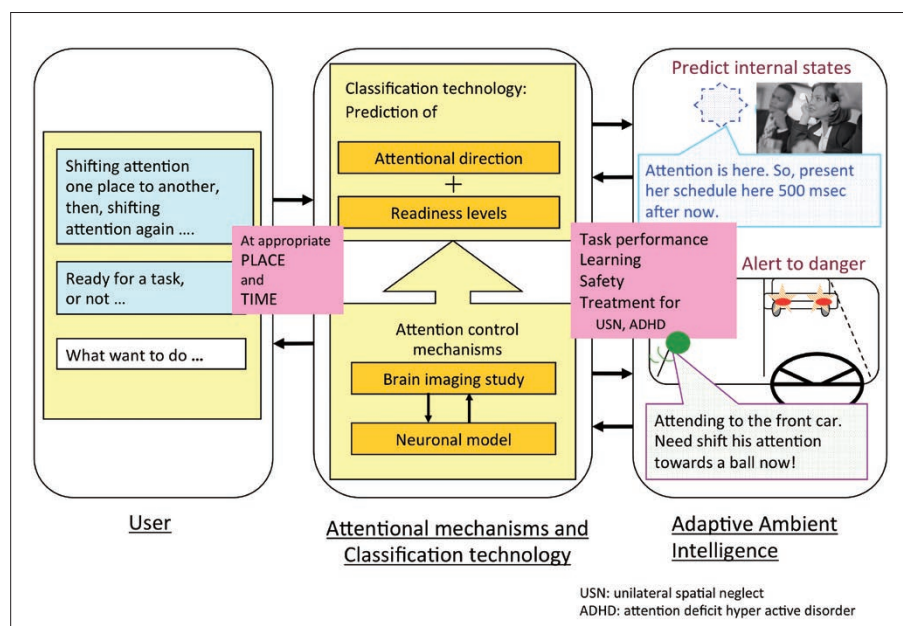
Classification technology:
Prediction of

Attentional direction
+
Readiness levels

Shifting attention one place to another, then, shifting attention again ….

Ready for a task, or not …

What want to do …

At appropriate
PLACE
and
TIME

Attention control mechanisms

Brain imaging study

Neuronal model

Predict internal states

Attention is here. So, present her schedule here 500 msec after now.

Task performance
Learning
Safety
Treatment for
USN, ADHD

Alert to danger

Attending to the front car. Need shift his attention towards a ball now!

User

Attentional mechanisms and Classification technology

Adaptive Ambient Intelligence

USN: unilateral spatial neglect
ADHD: attention deficit hyper active disorder